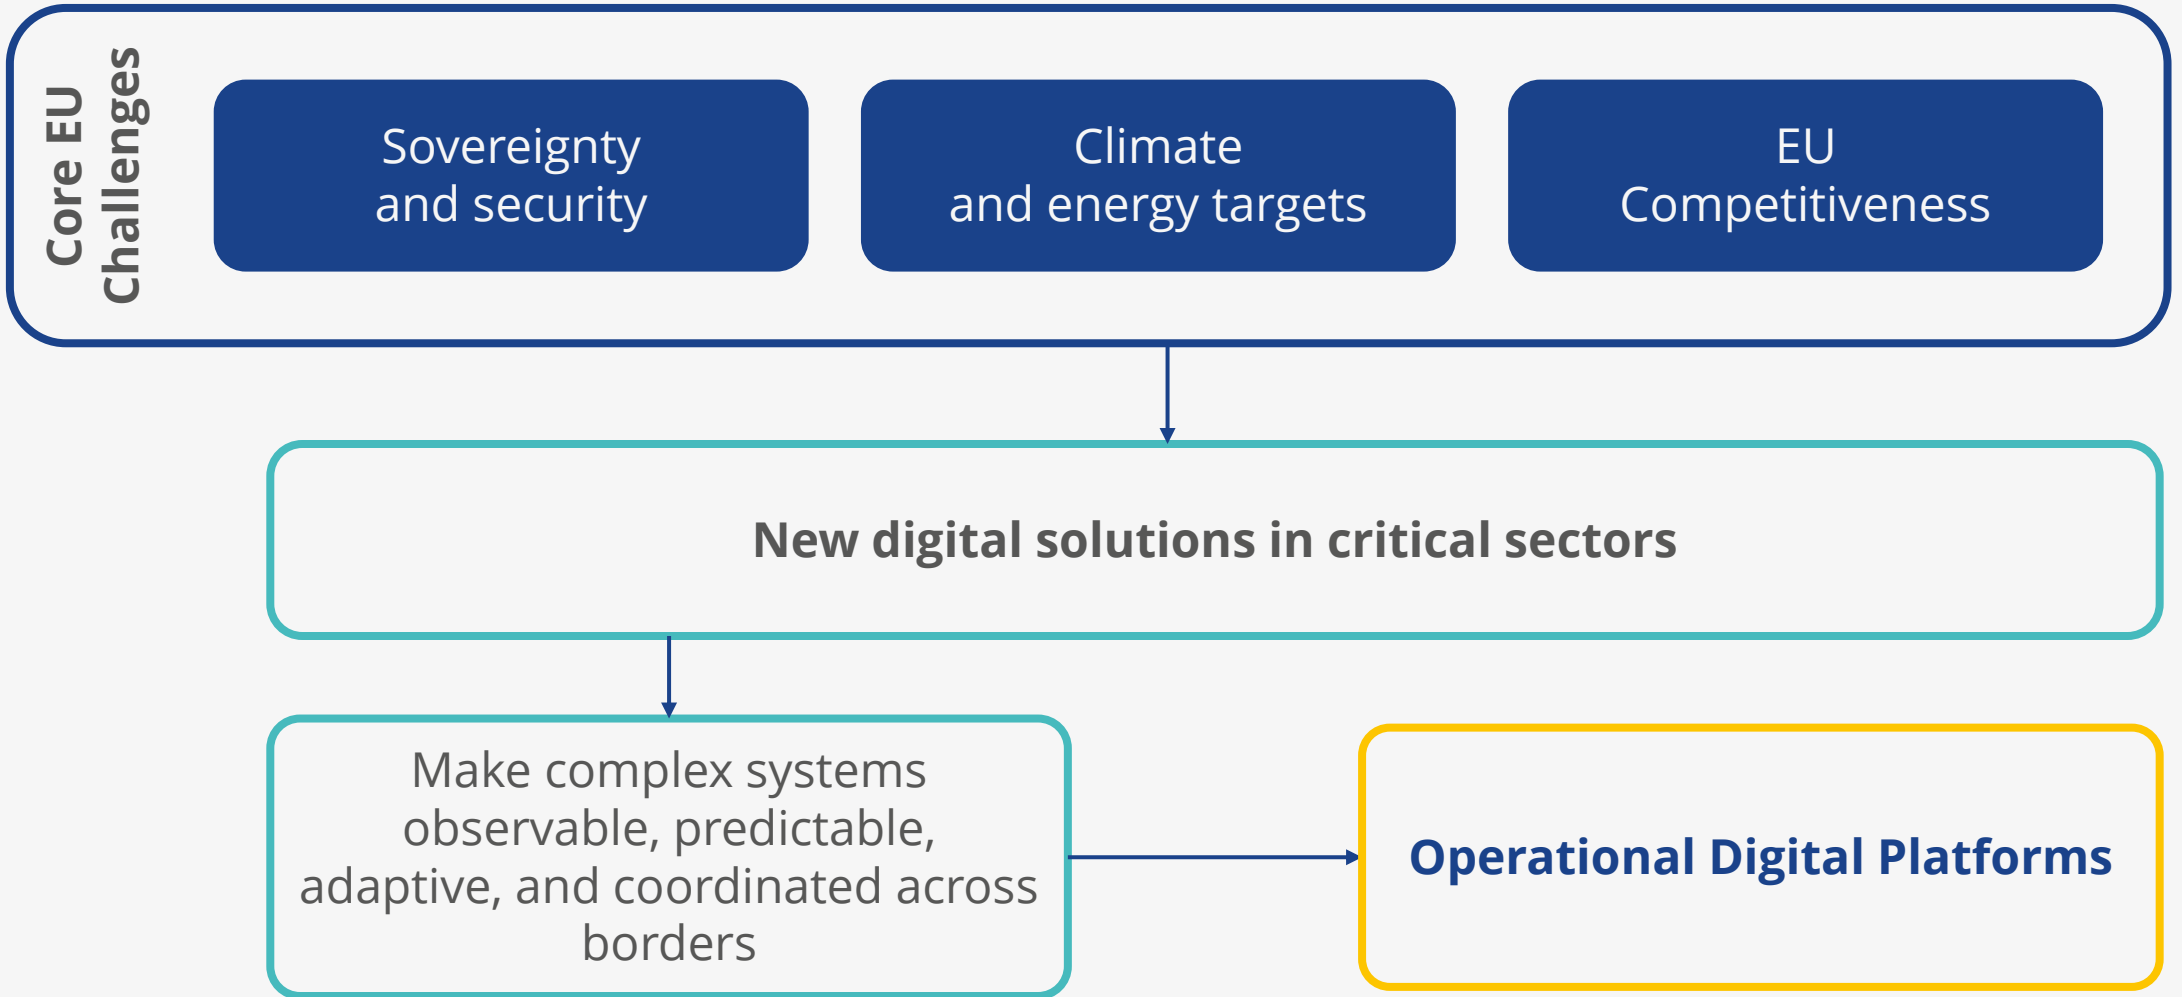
Core EU Challenges

Sovereignty and security

Climate and energy targets

EU Competitiveness

New digital solutions in critical sectors

Make complex systems observable, predictable, adaptive, and coordinated across borders

Operational Digital Platforms